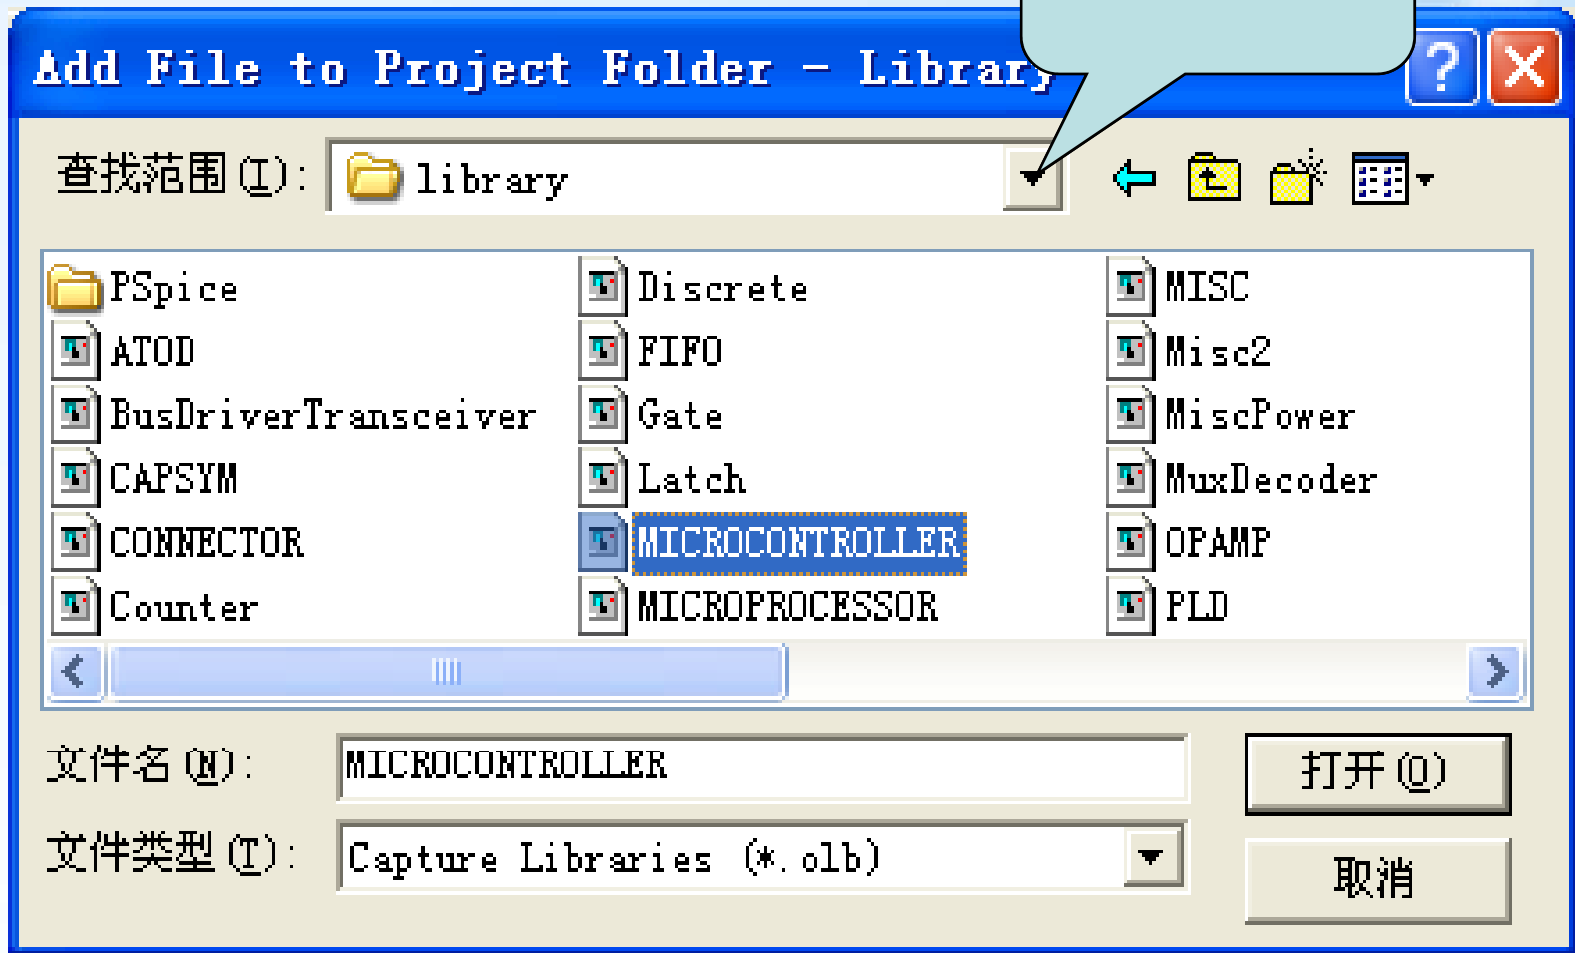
Add File to Project Folder - Library

查找范围(I): library

PSpice
ATOD
BusDriverTransceiver
CAPSYM
CONNECTOR
Counter

Discrete
FIFO
Gate
Latch
MICROCONTROLLER
MICROPROCESSOR

MISC
Misc2
MiscPower
MuxDecoder
OPAMP
PLD

文件名(N): MICROCONTROLLER

文件类型(T): Capture Libraries (*.olb)

打开(O)

取消